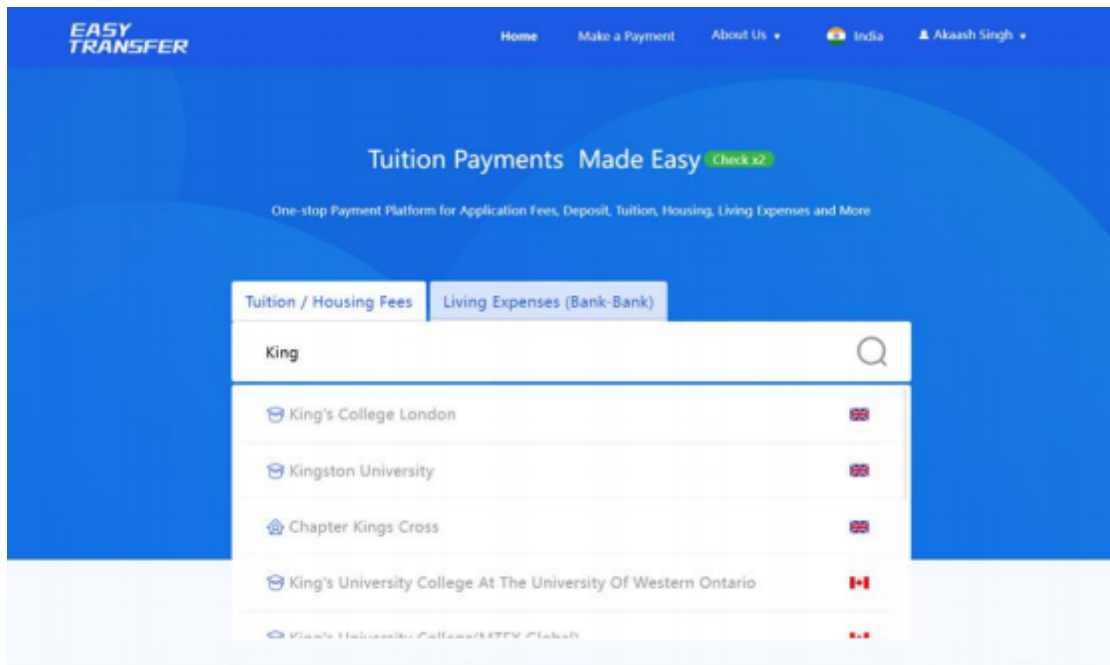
EASY TRANSFER

Home
Make a Payment
About Us
India
Akaash Singh

Tuition Payments Made Easy Check x2

One-stop Payment Platform for Application Fees, Deposit, Tuition, Housing, Living Expenses and More

Tuition / Housing Fees
Living Expenses (Bank-Bank)

King

King's College London
Kingston University
Chapter Kings Cross
King's University College At The University Of Western Ontario
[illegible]